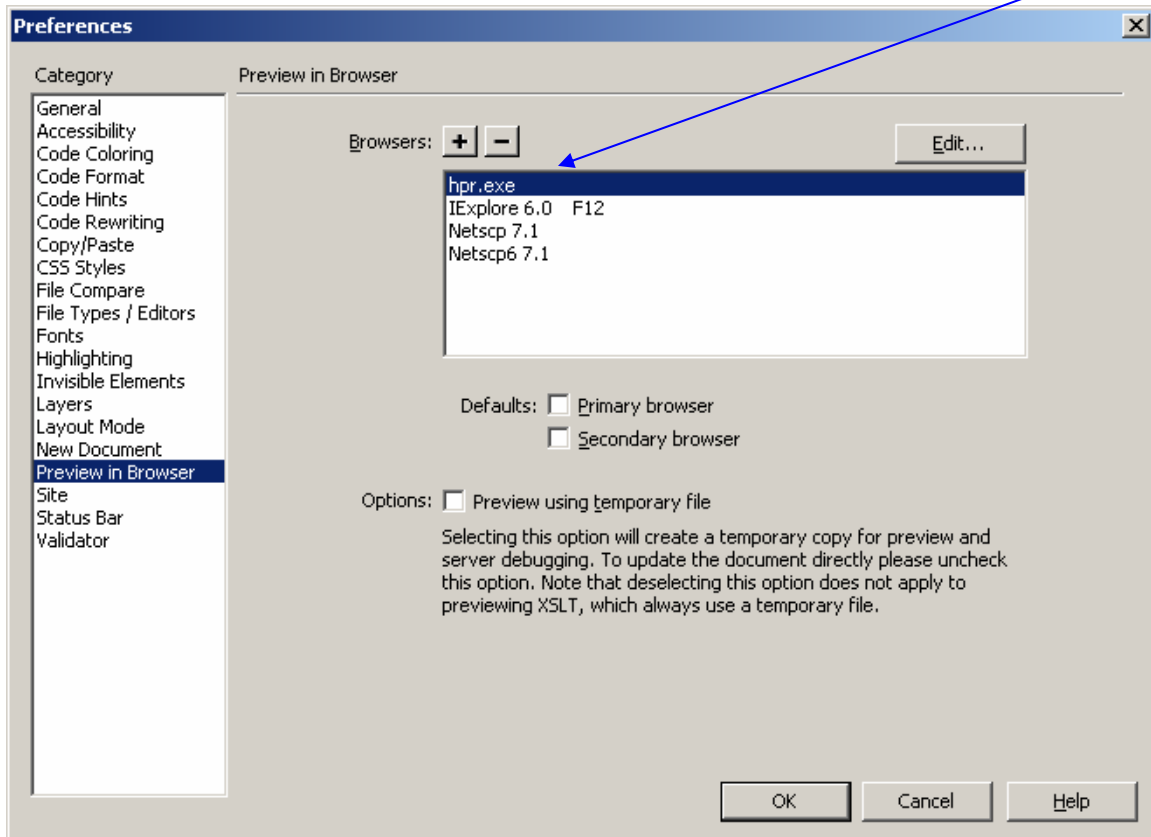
Preferences

Category

General
Accessibility
Code Coloring
Code Format
Code Hints
Code Rewriting
Copy/Paste
CSS Styles
File Compare
File Types / Editors
Fonts
Highlighting
Invisible Elements
Layers
Layout Mode
New Document
Preview in Browser
Site
Status Bar
Validator

Preview in Browser

Browsers: + −

Edit...

hpr.exe
IExplore 6.0 F12
Netscp 7.1
Netscp6 7.1

Defaults: Primary browser
Secondary browser

Options: Preview using temporary file

Selecting this option will create a temporary copy for preview and server debugging. To update the document directly please uncheck this option. Note that deselecting this option does not apply to previewing XSLT, which always use a temporary file.

OK Cancel Help